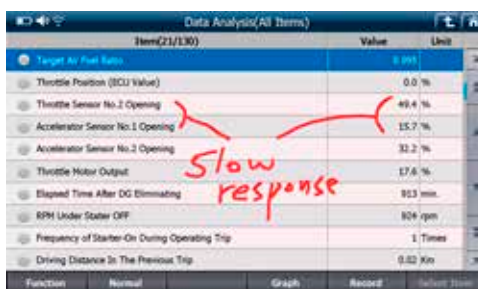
Data Analysis(All Items)

| Item(21/130) | Value | Unit |
|---|---|---|
| Target Air Fuel Ratio | 0.995 | |
| Throttle Position (ECU Value) | 0.0 | % |
| Throttle Sensor No.2 Opening | 49.4 | % |
| Accelerator Sensor No.1 Opening | 15.7 | % |
| Accelerator Sensor No.2 Opening | 32.2 | % |
| Throttle Motor Output | 17.6 | % |
| Elapsed Time After DG Eliminating | 913 | min. |
| RPM Under Starter OFF | 804 | rpm |
| Frequency of Starter-On During Operating Trip | 1 | Times |
| Driving Distance In The Previous Trip | 0.02 | Km |

Slow response

Function Normal Graph Record Select Item